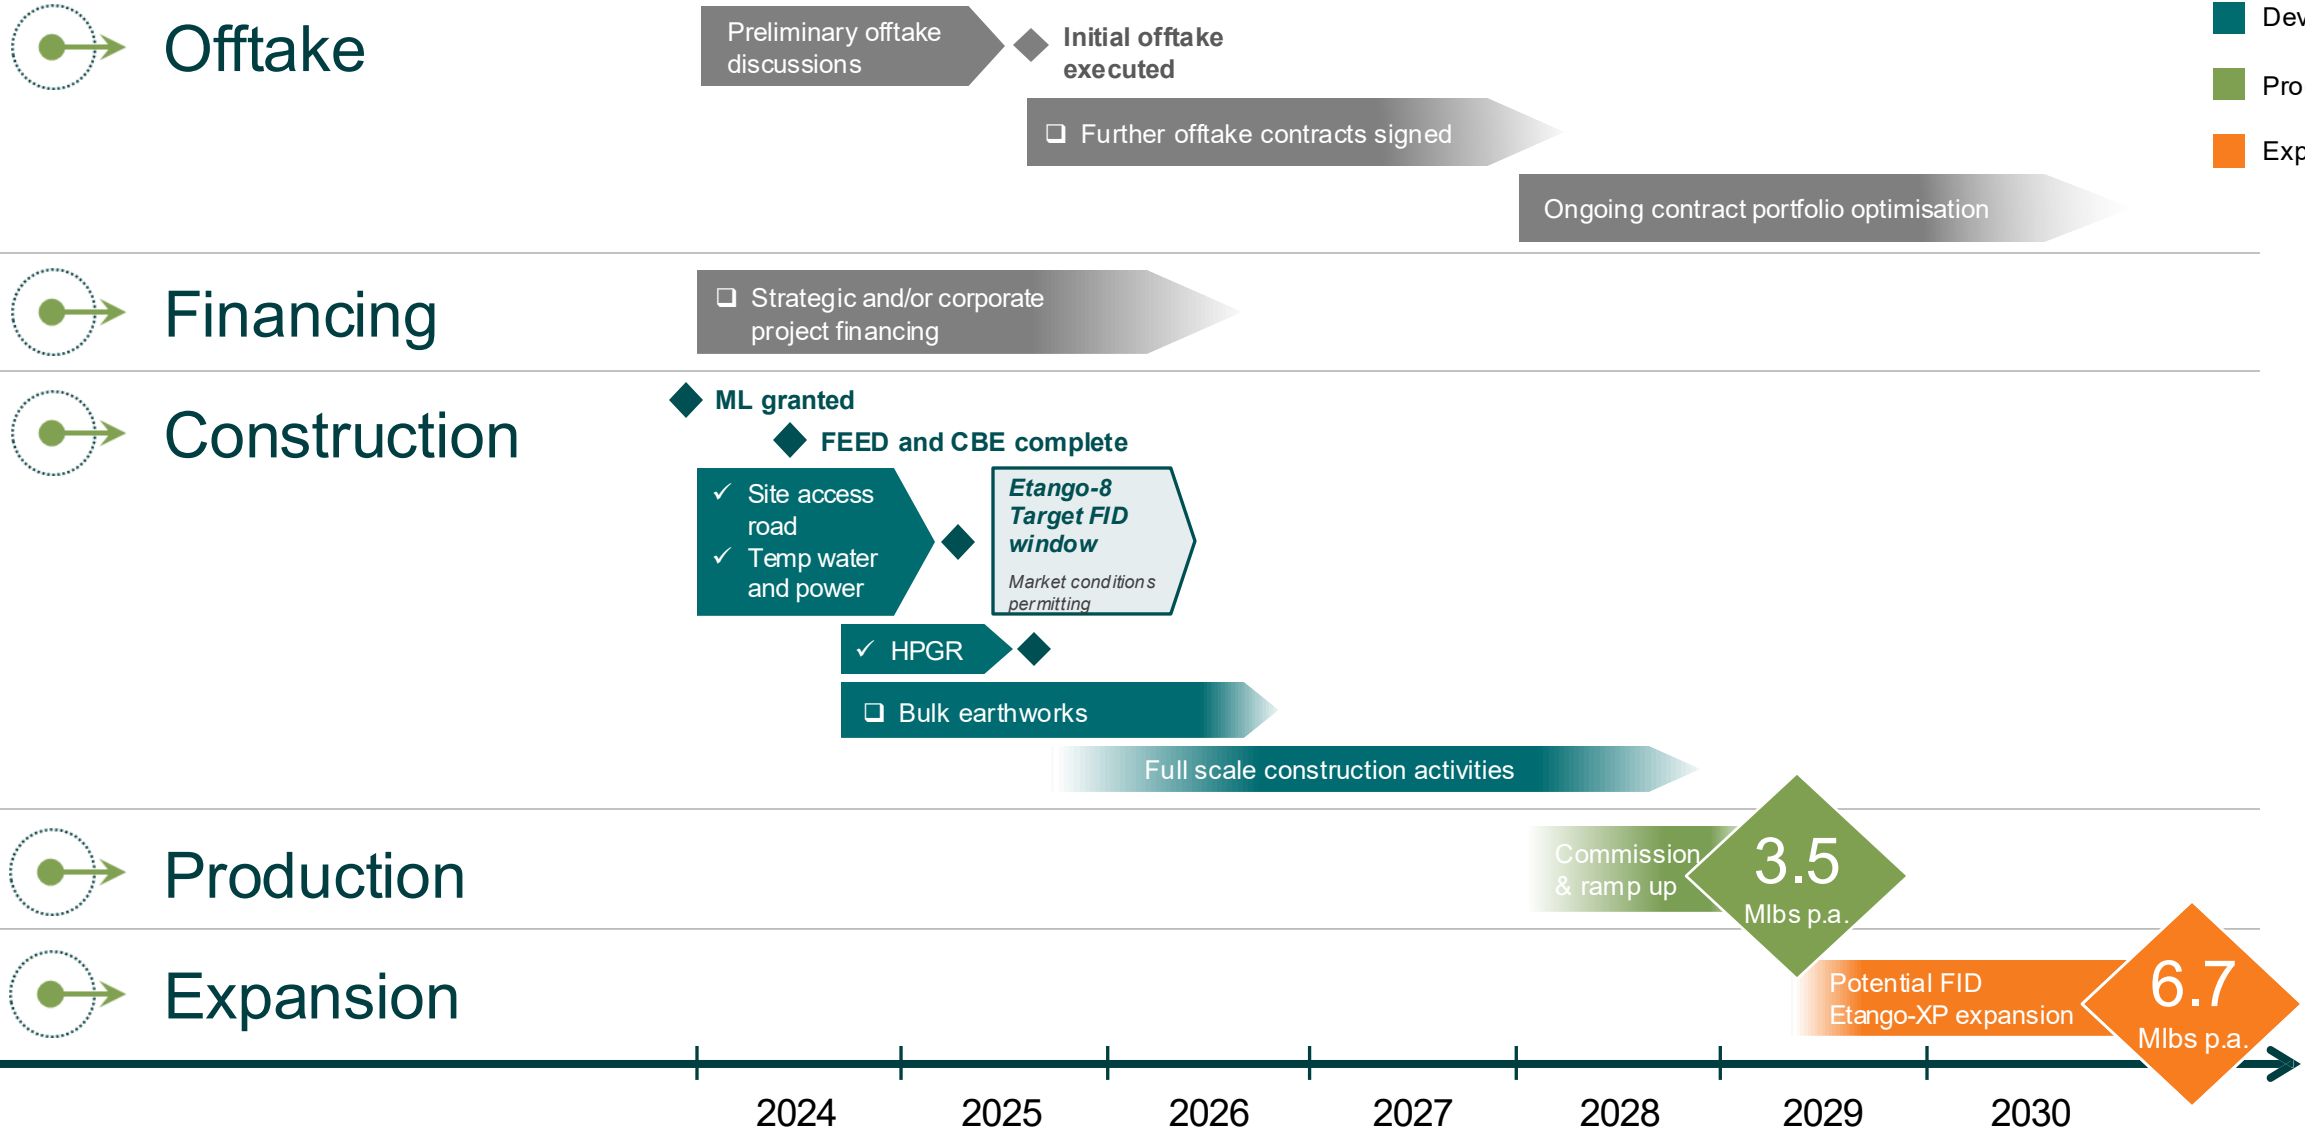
Offtake

Preliminary offtake discussions

Initial offtake executed

Further offtake contracts signed

Ongoing contract portfolio optimisation

Dev

Pro

Exp

Financing

Strategic and/or corporate project financing

Construction

ML granted

FEED and CBE complete

✓ Site access road
✓ Temp water and power

Etango-8 Target FID window

Market conditions permitting

✓ HPGR

Bulk earthworks

Full scale construction activities

Production

Commission & ramp up

3.5 Mlbs p.a.

Expansion

Potential FID Etango-XP expansion

6.7 Mlbs p.a.

2024 2025 2026 2027 2028 2029 2030